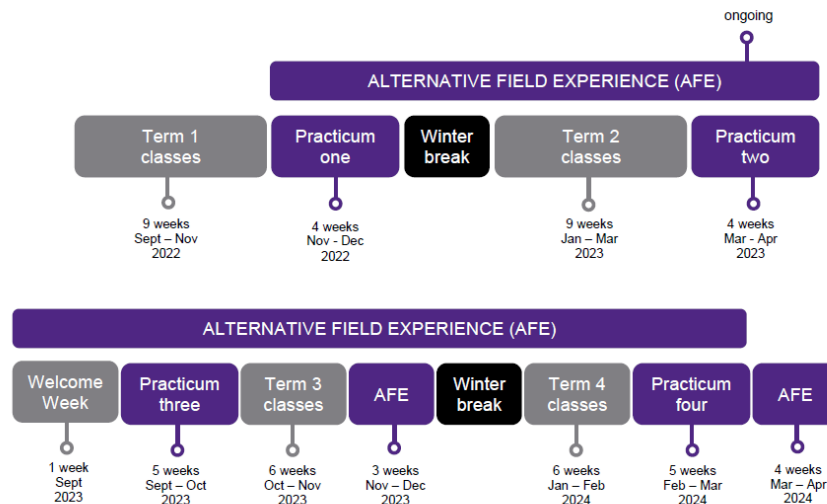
ongoing

ALTERNATIVE FIELD EXPERIENCE (AFE)

Term 1 classes

Practicum one

Winter break

Term 2 classes

Practicum two

9 weeks Sept – Nov 2022

4 weeks Nov - Dec 2022

9 weeks Jan – Mar 2023

4 weeks Mar - Apr 2023

ALTERNATIVE FIELD EXPERIENCE (AFE)

Welcome Week

Practicum three

Term 3 classes

AFE

Winter break

Term 4 classes

Practicum four

AFE

1 week Sept 2023

5 weeks Sept – Oct 2023

6 weeks Oct – Nov 2023

3 weeks Nov – Dec 2023

6 weeks Jan – Feb 2024

5 weeks Feb – Mar 2024

4 weeks Mar – Apr 2024